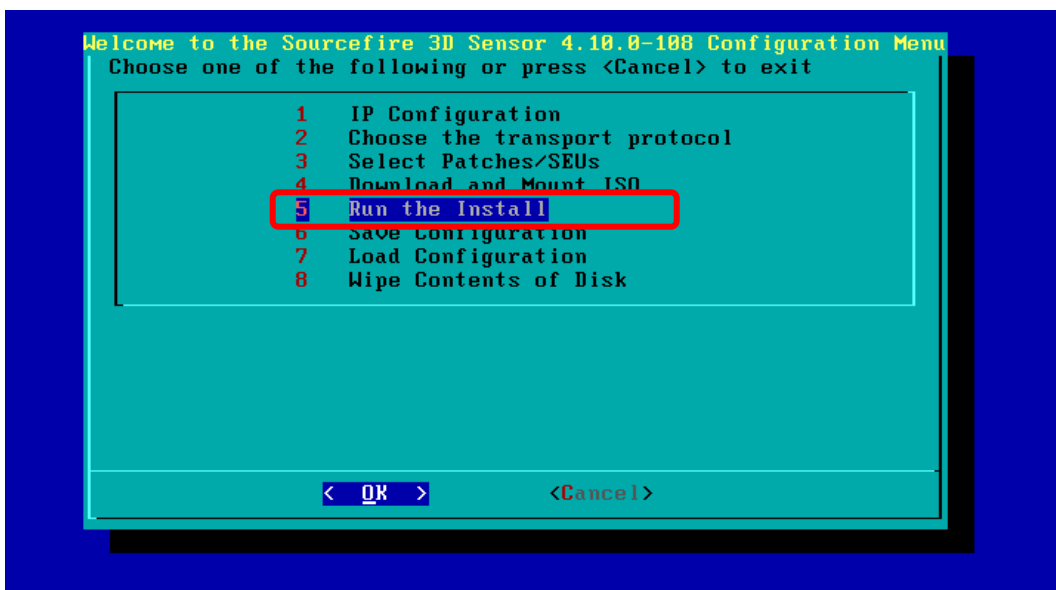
Welcome to the Sourcefire 3D Sensor 4.10.0-108 Configuration Menu
Choose one of the following or press <Cancel> to exit

1 IP Configuration
2 Choose the transport protocol
3 Select Patches/SEUs
4 Download and Mount ISO
5 Run the Install
6 Save Configuration
7 Load Configuration
8 Wipe Contents of Disk

< OK > <Cancel>